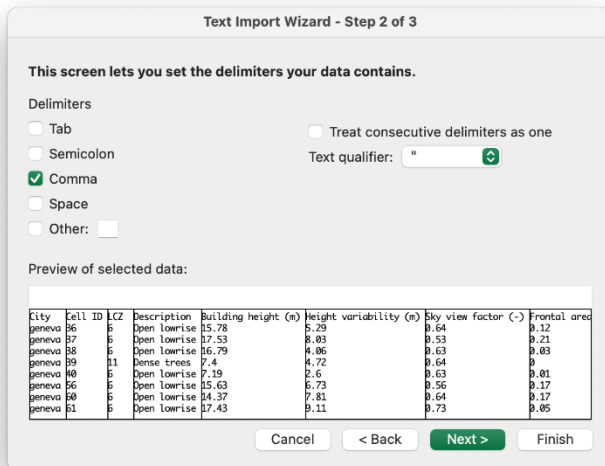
Text Import Wizard - Step 2 of 3

This screen lets you set the delimiters your data contains.

Delimiters

Tab

Semicolon

Comma

Space

Other:

Treat consecutive delimiters as one

Text qualifier: "

Preview of selected data:

| City | Cell ID | LCZ | Description | Building height (m) | Height variability (m) | Sky view factor (-) | Frontal area |
|---|---|---|---|---|---|---|---|
| geneva | 36 | 6 | Open lowrise | 15.78 | 5.29 | 0.64 | 0.12 |
| geneva | 37 | 6 | Open lowrise | 17.53 | 8.03 | 0.53 | 0.21 |
| geneva | 38 | 6 | Open lowrise | 16.79 | 4.06 | 0.63 | 0.03 |
| geneva | 39 | 11 | Dense trees | 7.4 | 4.72 | 0.64 | 0 |
| geneva | 40 | 6 | Open lowrise | 7.19 | 2.6 | 0.63 | 0.01 |
| geneva | 56 | 6 | Open lowrise | 15.63 | 6.73 | 0.56 | 0.17 |
| geneva | 60 | 6 | Open lowrise | 14.37 | 7.81 | 0.64 | 0.17 |
| geneva | 61 | 6 | Open lowrise | 17.43 | 9.11 | 0.73 | 0.05 |

Cancel < Back Next > Finish